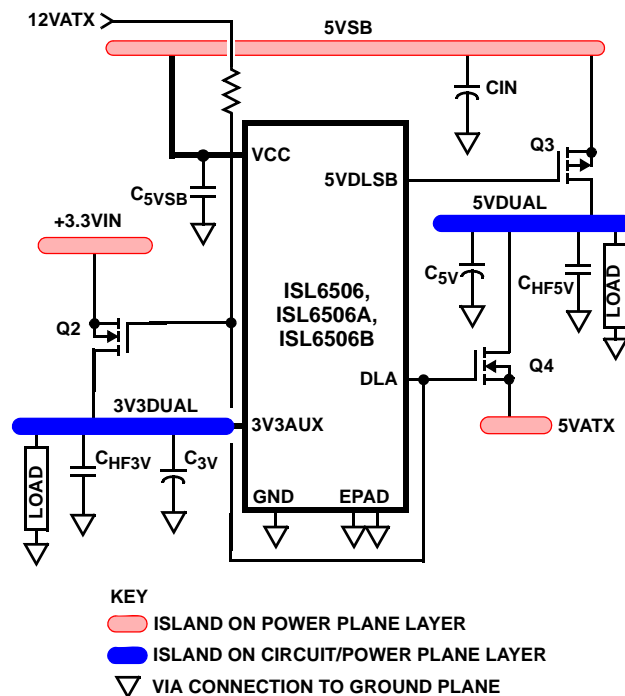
12VATX
5VSB
CIN
Q3
VCC
$C_{5VSB}$
5VDLSB
5VDUAL
+3.3VIN
$C_{5V}$
$C_{HF5V}$
LOAD
ISL6506,
ISL6506A,
ISL6506B
Q2
DLA
Q4
3V3DUAL
3V3AUX
5VATX
LOAD
$C_{HF3V}$
$C_{3V}$
GND
EPAD
KEY
ISLAND ON POWER PLANE LAYER
ISLAND ON CIRCUIT/POWER PLANE LAYER
VIA CONNECTION TO GROUND PLANE